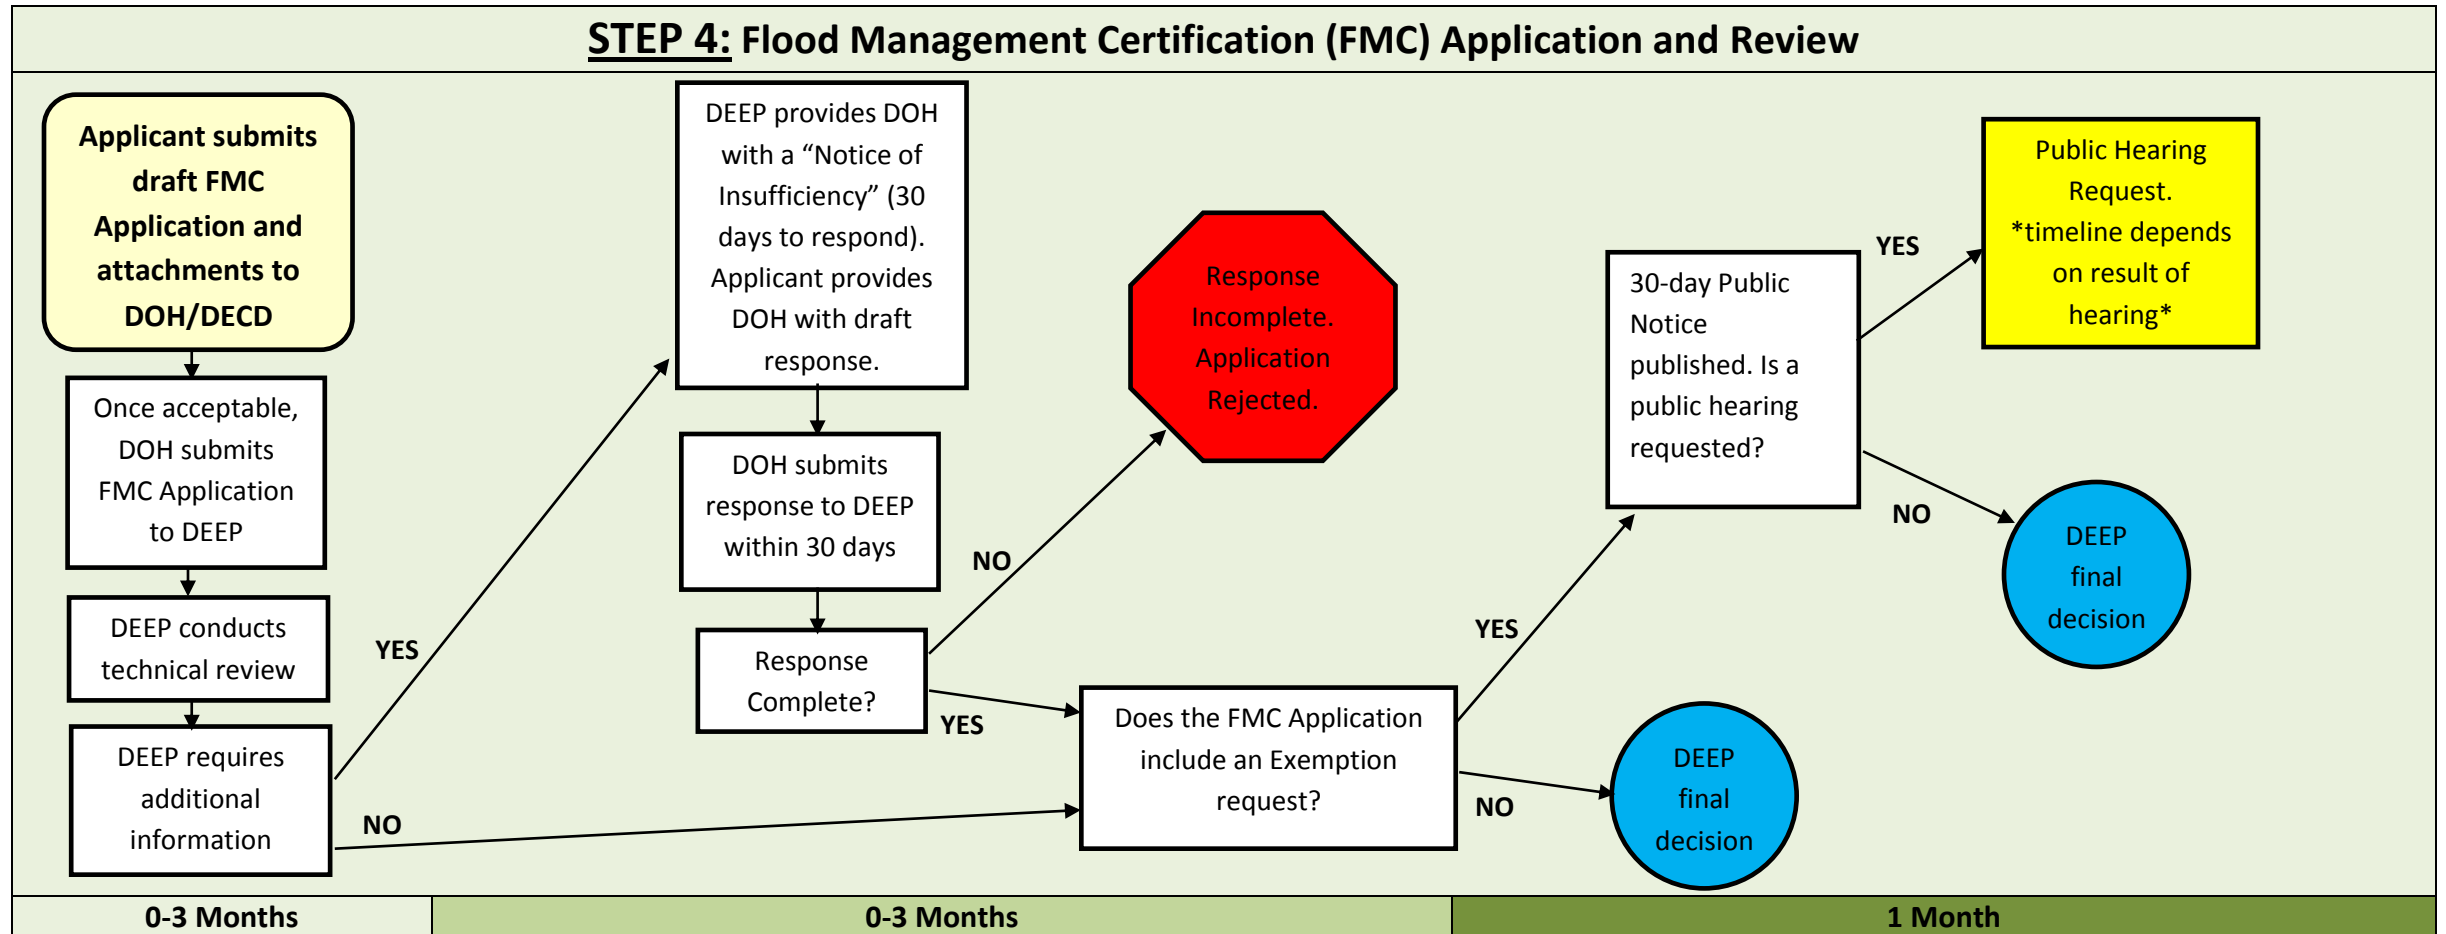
STEP 4: Flood Management Certification (FMC) Application and Review

Applicant submits draft FMC Application and attachments to DOH/DECD

Once acceptable, DOH submits FMC Application to DEEP

DEEP conducts technical review

DEEP requires additional information

YES

NO

DEEP provides DOH with a "Notice of Insufficiency" (30 days to respond). Applicant provides DOH with draft response.

DOH submits response to DEEP within 30 days

Response Complete?

NO

YES

Response Incomplete. Application Rejected.

Does the FMC Application include an Exemption request?

YES

NO

DEEP final decision

30-day Public Notice published. Is a public hearing requested?

YES

NO

Public Hearing Request. *timeline depends on result of hearing*

DEEP final decision

0-3 Months

0-3 Months

1 Month